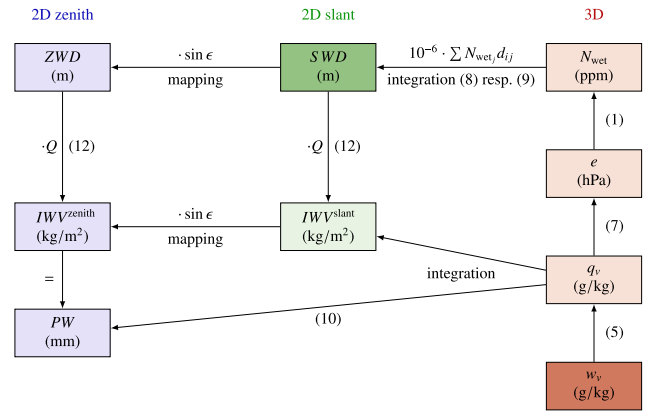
2D zenith

2D slant

3D

$ZWD$
(m)

$\cdot \sin \epsilon$
mapping

$SWD$
(m)

$10^{-6} \cdot \sum N_{\text{wet}_j} d_{ij}$
integration (8) resp. (9)

$N_{\text{wet}}$
(ppm)

(1)

$\cdot Q$ (12)

$\cdot Q$ (12)

$e$
(hPa)

$IWV^{\text{zenith}}$
(kg/m$^2$)

$\cdot \sin \epsilon$
mapping

$IWV^{\text{slant}}$
(kg/m$^2$)

(7)

=

integration

$q_v$
(g/kg)

$PW$
(mm)

(10)

(5)

$w_v$
(g/kg)